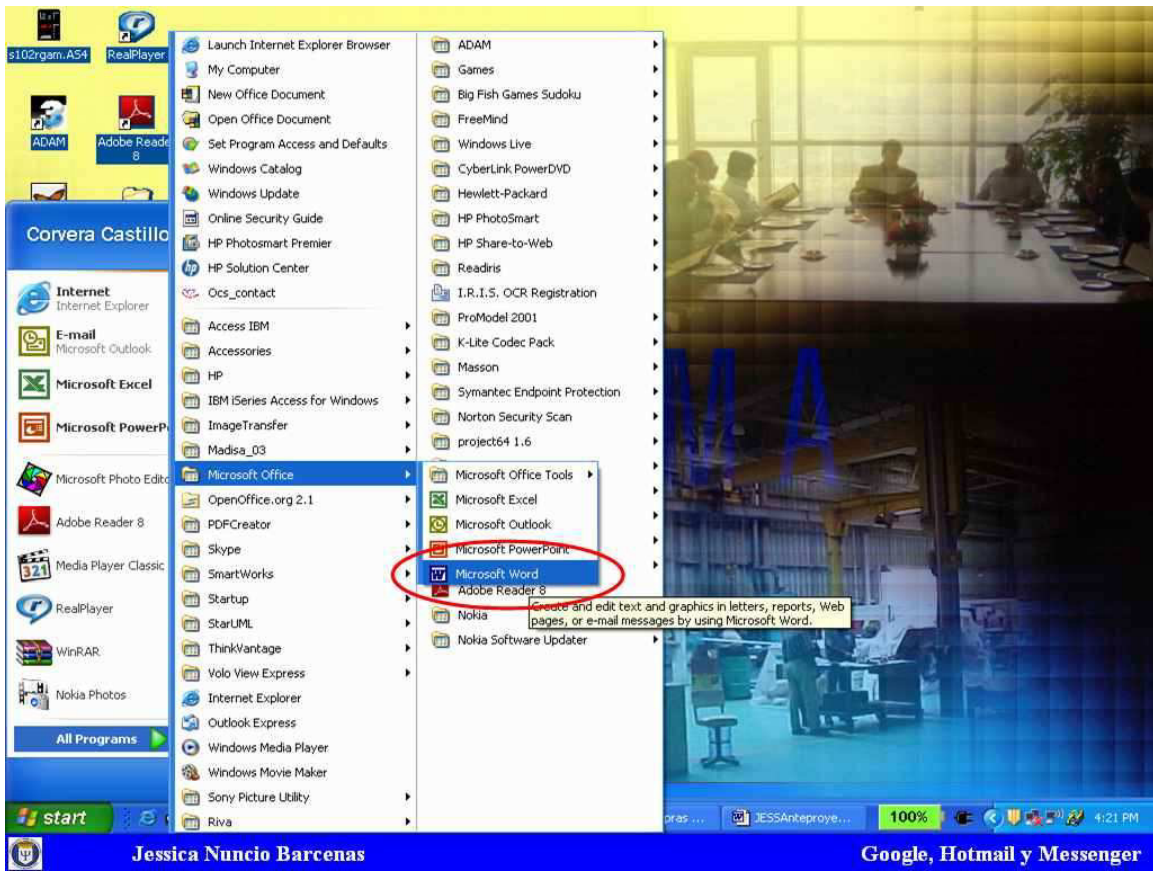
s102rgam.A54
RealPlayer
ADAM
Adobe Reader 8

Corvera Castillo

Internet
Internet Explorer
E-mail
Microsoft Outlook
Microsoft Excel
Microsoft PowerP
Microsoft Photo Edito
Adobe Reader 8
Media Player Classic
RealPlayer
WinRAR
Nokia Photos
All Programs

Launch Internet Explorer Browser
My Computer
New Office Document
Open Office Document
Set Program Access and Defaults
Windows Catalog
Windows Update
Online Security Guide
HP Photosmart Premier
HP Solution Center
Ocs_contact
Access IBM
Accessories
HP
IBM iSeries Access for Windows
ImageTransfer
Madisa_03
Microsoft Office
OpenOffice.org 2.1
PDFCreator
Skype
SmartWorks
Startup
StarUML
ThinkVantage
Volo View Express
Internet Explorer
Outlook Express
Windows Media Player
Windows Movie Maker
Sony Picture Utility
Riva

ADAM
Games
Big Fish Games Sudoku
FreeMind
Windows Live
CyberLink PowerDVD
Hewlett-Packard
HP PhotoSmart
HP Share-to-Web
Readiris
I.R.I.S. OCR Registration
ProModel 2001
K-Lite Codec Pack
Masson
Symantec Endpoint Protection
Norton Security Scan
project64 1.6
Microsoft Office Tools
Microsoft Excel
Microsoft Outlook
Microsoft PowerPoint
Microsoft Word
Adobe Reader 8
Nokia
Nokia Software Updater

Create and edit text and graphics in letters, reports, Web pages, or e-mail messages by using Microsoft Word.

start
pras ...
JESSAnteproye...
100%
4:21 PM

Jessica Nuncio Barcenas
Google, Hotmail y Messenger